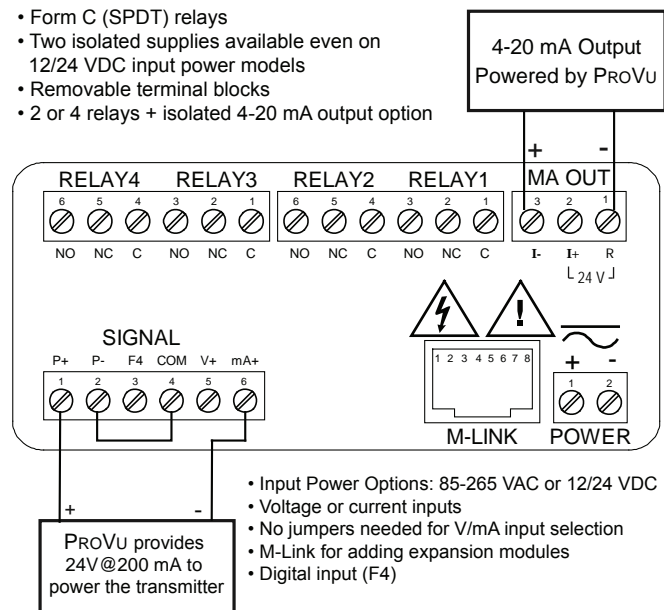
• Form C (SPDT) relays
• Two isolated supplies available even on 12/24 VDC input power models
• Removable terminal blocks
• 2 or 4 relays + isolated 4-20 mA output option

4-20 mA Output Powered by PROVU

+ -

RELAY4 RELAY3 RELAY2 RELAY1 MA OUT

6 5 4 3 2 1 6 5 4 3 2 1 3 2 1

NO NC C NO NC C NO NC C NO NC C I- I+ R

24 V

SIGNAL

P+ P- F4 COM V+ mA+

1 2 3 4 5 6

1 2 3 4 5 6 7 8

+ -

1 2

M-LINK POWER

+ -

PROVU provides 24V@200 mA to power the transmitter

• Input Power Options: 85-265 VAC or 12/24 VDC
• Voltage or current inputs
• No jumpers needed for V/mA input selection
• M-Link for adding expansion modules
• Digital input (F4)